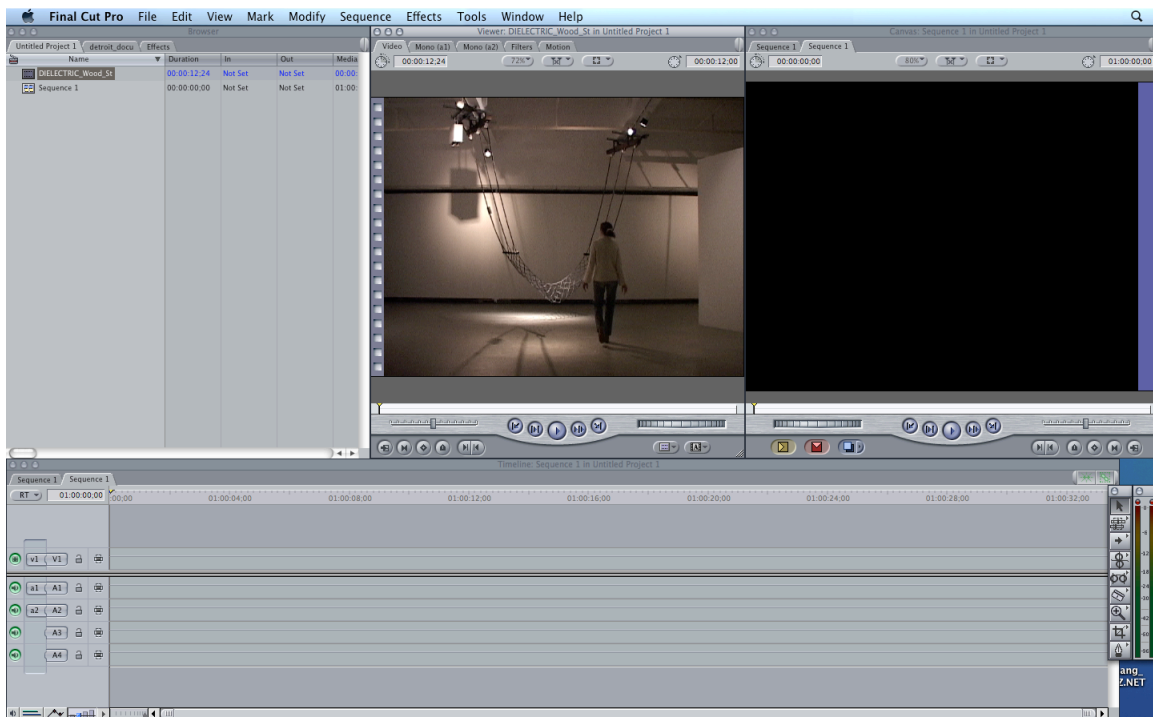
Final Cut Pro File Edit View Mark Modify Sequence Effects Tools Window Help

Browser
Untitled Project 1 detroit_docu Effects

| Name | Duration | In | Out | Media |
|---|---|---|---|---|
| DIELECTRIC_Wood_St | 00:00:12;24 | Not Set | Not Set | 00:00: |
| Sequence 1 | 00:00:00;00 | Not Set | Not Set | 01:00: |

Viewer: DIELECTRIC_Wood_St in Untitled Project 1
Video Mono (a1) Mono (a2) Filters Motion
00:00:12;24 72% 00:00:12;00

Canvas: Sequence 1 in Untitled Project 1
Sequence 1 Sequence 1
00:00:00;00 80% 01:00:00

Timeline: Sequence 1 in Untitled Project 1
Sequence 1 Sequence 1
RT 01:00:00;00 00;00 01:00:04;00 01:00:08;00 01:00:12;00 01:00:16;00 01:00:20;00 01:00:24;00 01:00:28;00 01:00:32;00

v1 V1
a1 A1
a2 A2
A3
A4

ang_
Z.NET